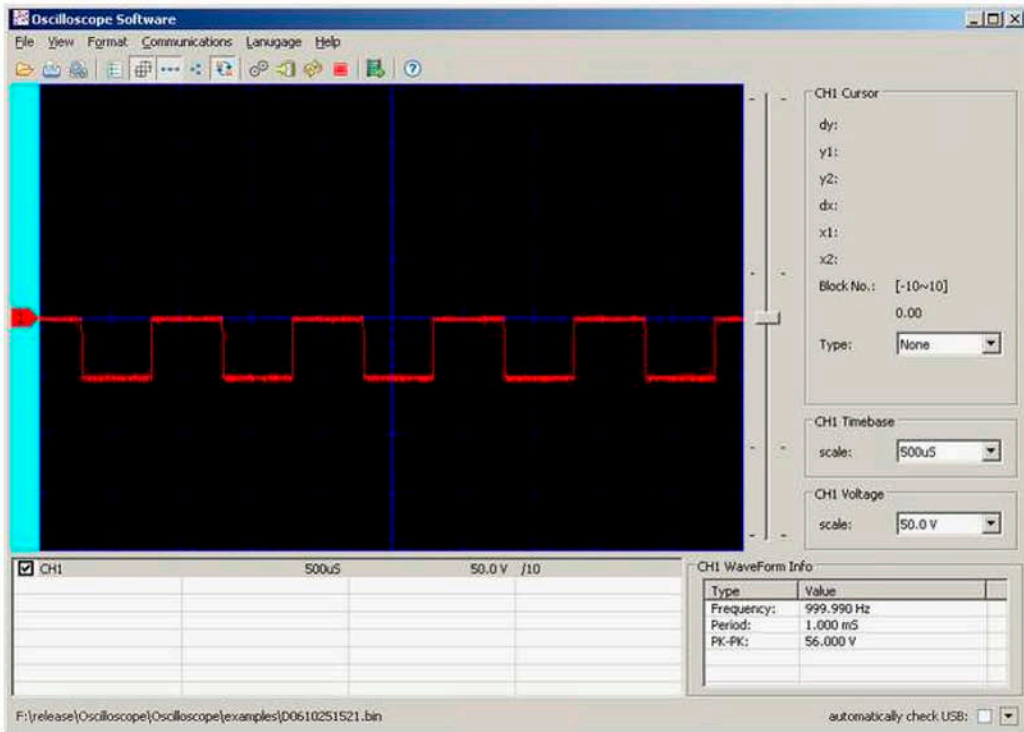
Oscilloscope Software

File View Format Communications Lanugage Help

CH1 Cursor
dy:
y1:
y2:
dx:
x1:
x2:
Block No.: [-10~10]
0.00
Type: None

CH1 Timebase
scale: 500uS

CH1 Voltage
scale: 50.0 V

CH1 500uS 50.0 V /10

CH1 WaveForm Info

| Type | Value |
|---|---|
| Frequency: | 999.990 Hz |
| Period: | 1.000 mS |
| PK-PK: | 56.000 V |

F:\release\Oscilloscope\Oscilloscope\examples\D0610251521.bin

automatically check USB: